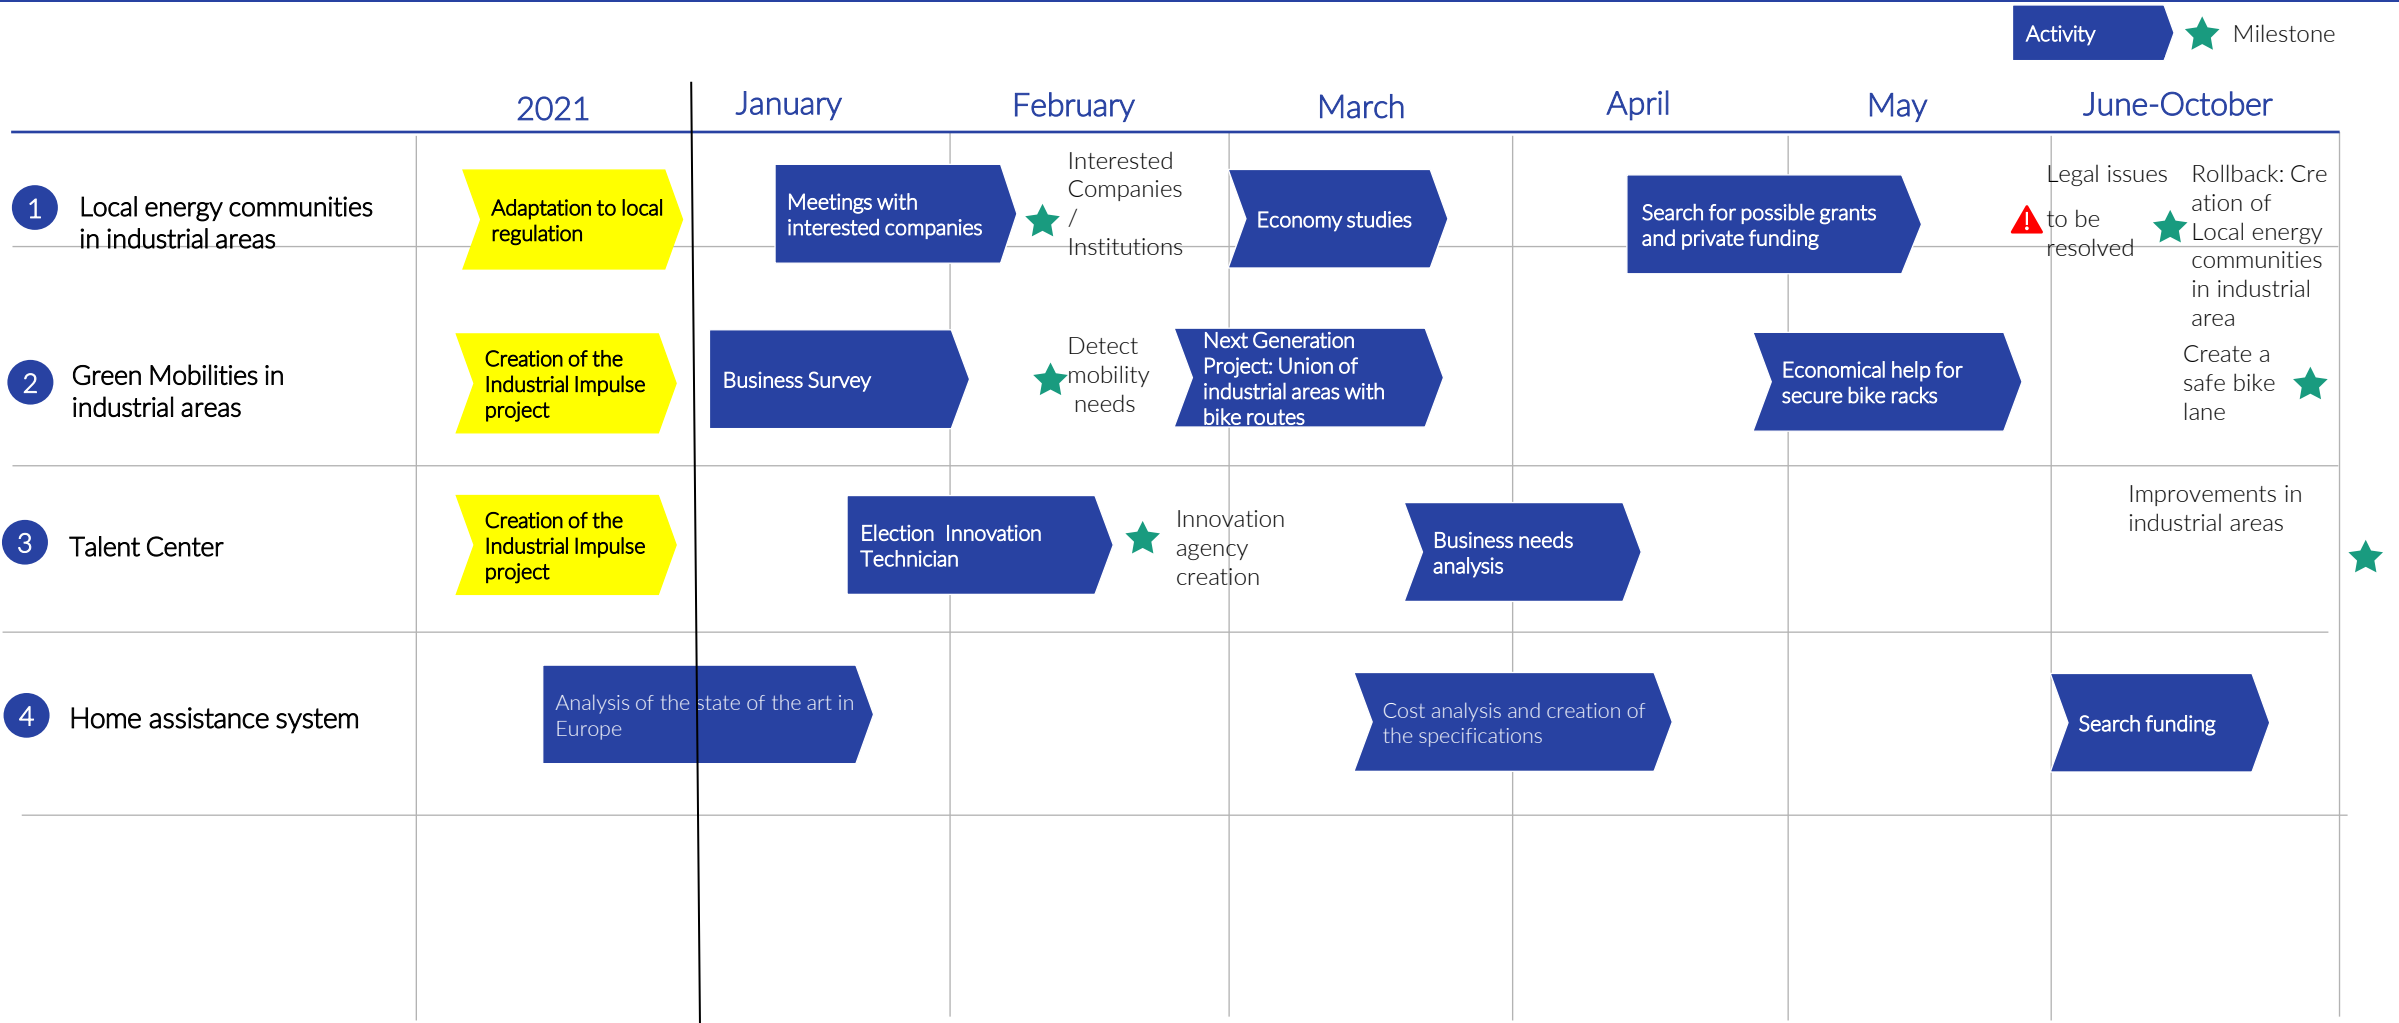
Activity Milestone

2021 January February March April May June-October

1 Local energy communities in industrial areas

Adaptation to local regulation

Meetings with interested companies

Interested Companies / Institutions

Economy studies

Search for possible grants and private funding

Legal issues to be resolved

Rollback: Creation of Local energy communities in industrial area

2 Green Mobilities in industrial areas

Creation of the Industrial Impulse project

Business Survey

Detect mobility needs

Next Generation Project: Union of industrial areas with bike routes

Economical help for secure bike racks

Create a safe bike lane

3 Talent Center

Creation of the Industrial Impulse project

Election Innovation Technician

Innovation agency creation

Business needs analysis

Improvements in industrial areas

4 Home assistance system

Analysis of the state of the art in Europe

Cost analysis and creation of the specifications

Search funding